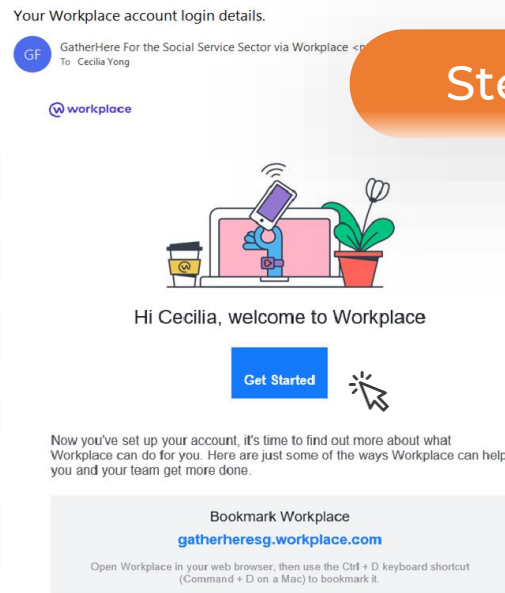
Your Workplace account login details.

GF

GatherHere For the Social Service Sector via Workplace <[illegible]
To Cecilia Yong

Ste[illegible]

workplace

Hi Cecilia, welcome to Workplace

Get Started

Now you've set up your account, it's time to find out more about what Workplace can do for you. Here are just some of the ways Workplace can help you and your team get more done.

Bookmark Workplace

gatherheresg.workplace.com

Open Workplace in your web browser, then use the Ctrl + D keyboard shortcut (Command + D on a Mac) to bookmark it.